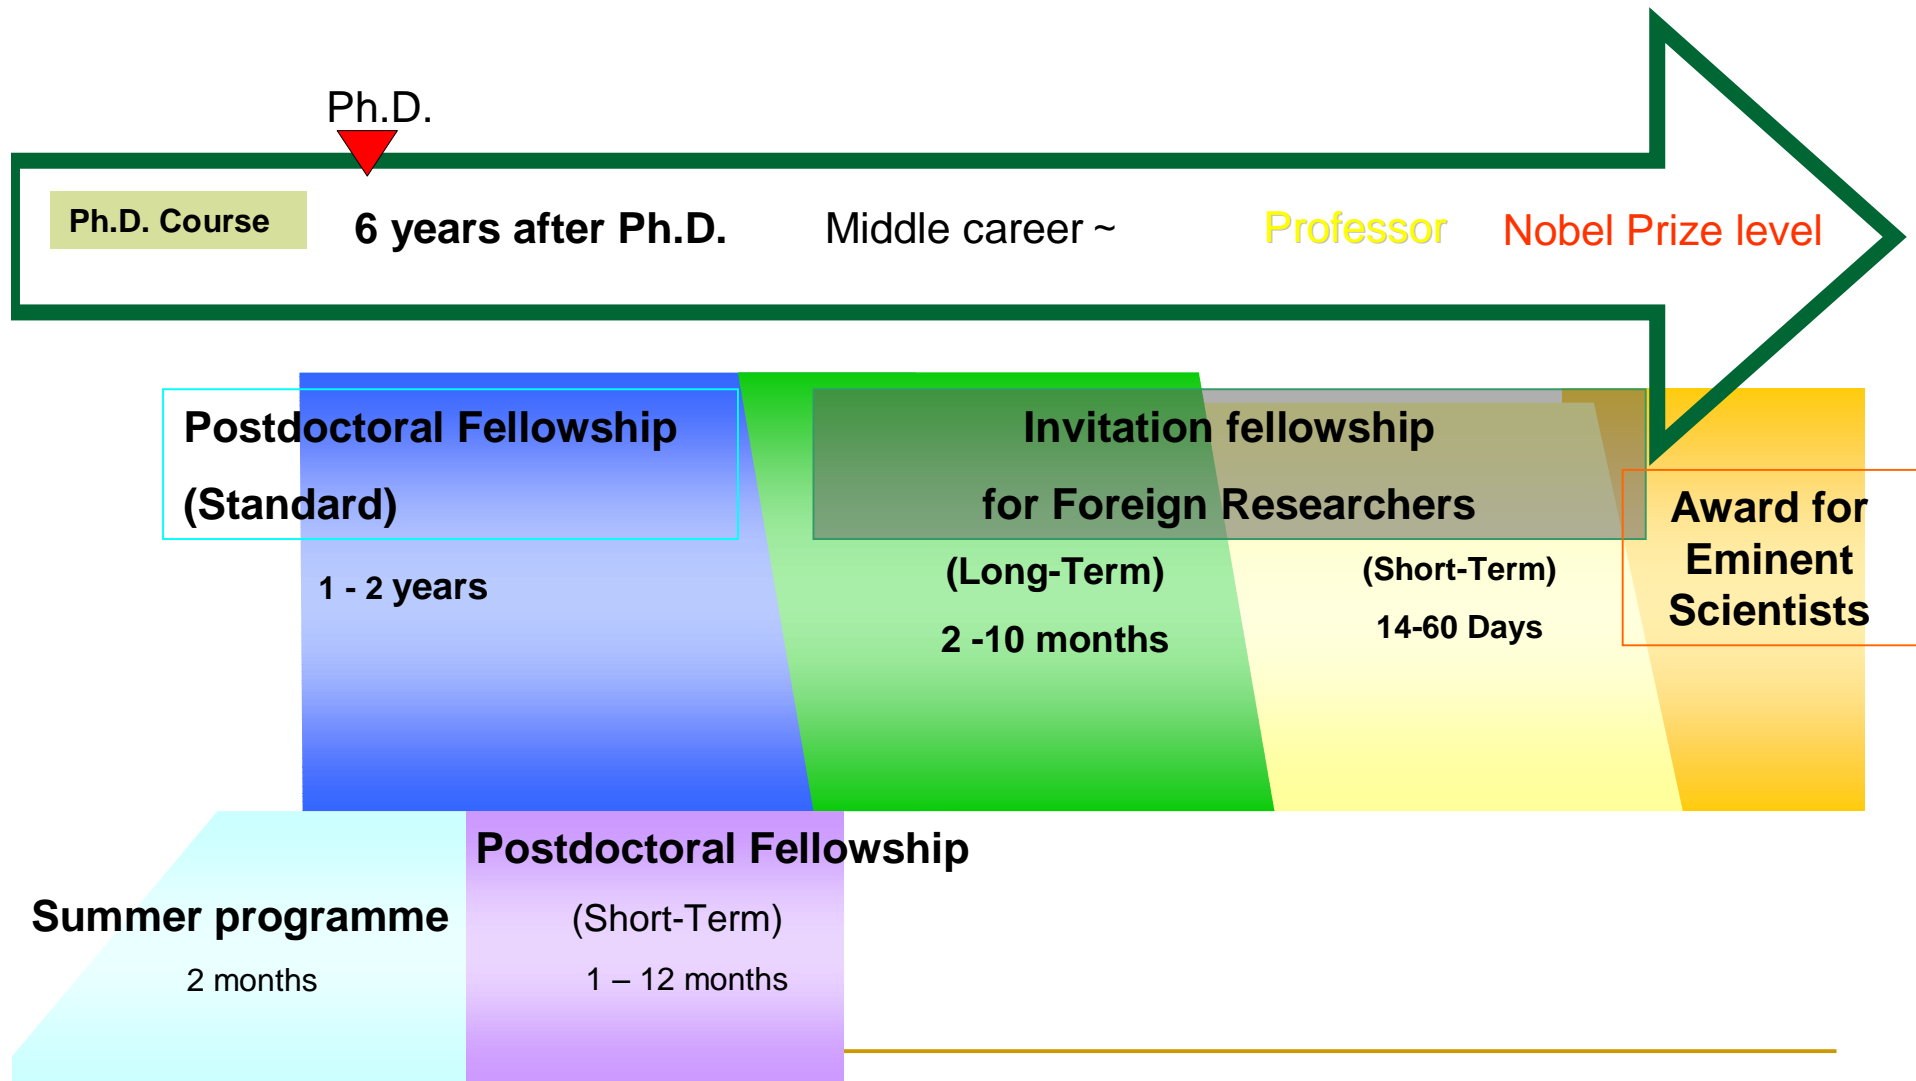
Ph.D.

Ph.D. Course

6 years after Ph.D.

Middle career ~

Professor

Nobel Prize level

Postdoctoral Fellowship

(Standard)

1 - 2 years

Invitation fellowship

for Foreign Researchers

(Long-Term)

2 -10 months

(Short-Term)

14-60 Days

Award for Eminent Scientists

Postdoctoral Fellowship

(Short-Term)

1 – 12 months

Summer programme

2 months